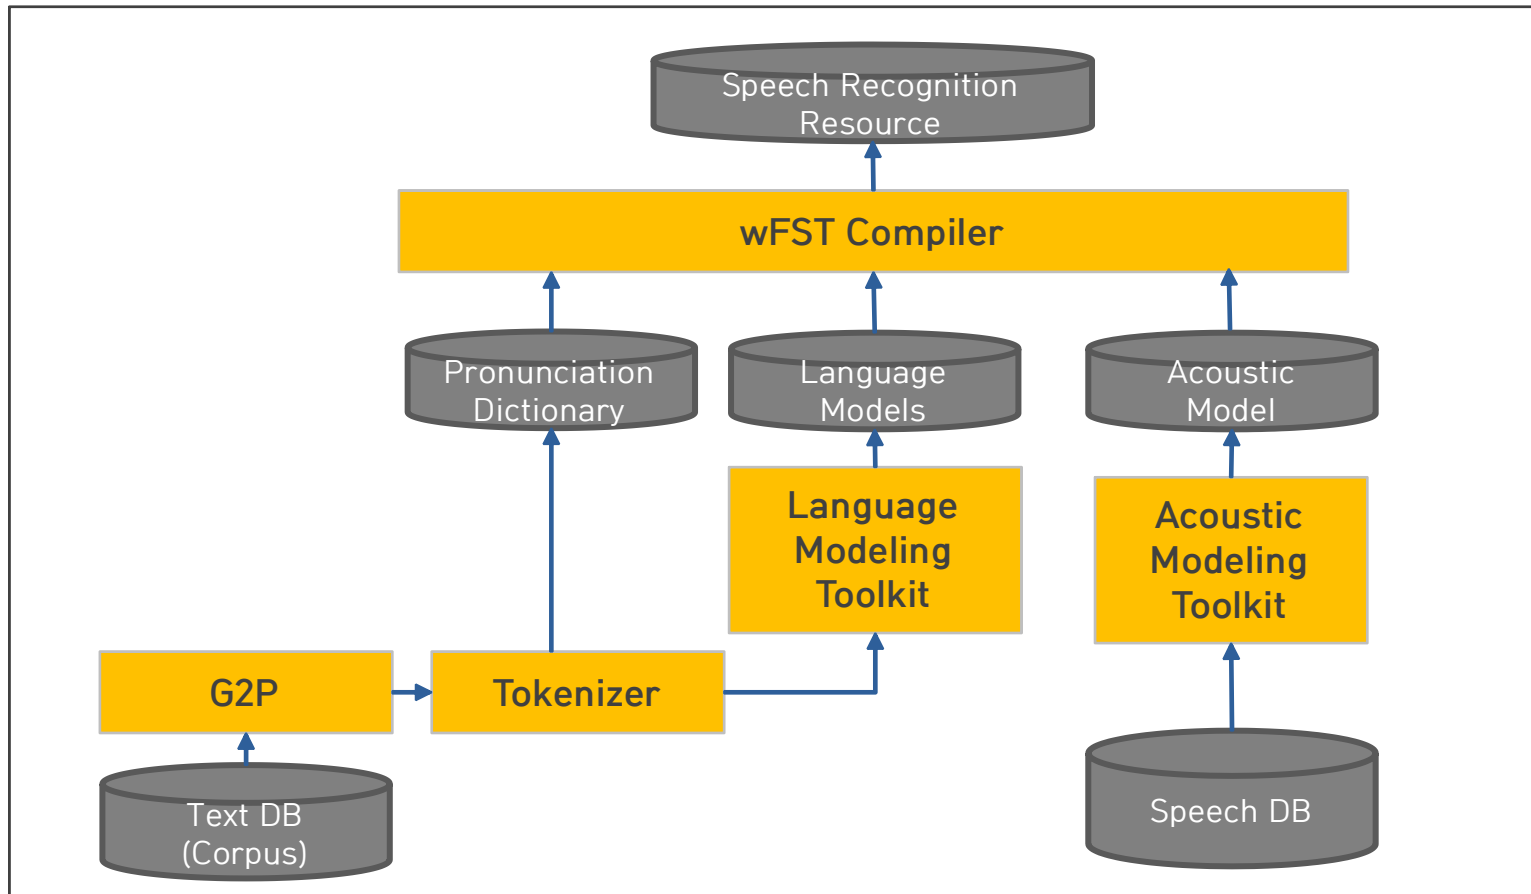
Speech Recognition Resource

wFST Compiler

Pronunciation Dictionary

Language Models

Acoustic Model

Language Modeling Toolkit

Acoustic Modeling Toolkit

G2P

Tokenizer

Text DB (Corpus)

Speech DB